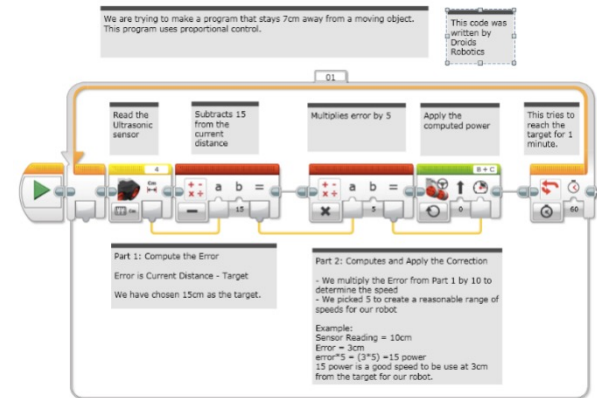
We are trying to make a program that stays 7cm away from a moving object. This program uses proportional control.

This code was written by Droids Robotics

01

Read the Ultrasonic sensor

Subtracts 15 from the current distance

Multiplies error by 5

Apply the computed power

This tries to reach the target for 1 minute.

4

a b =

15

a b =

5

B + C

0

60

Part 1: Compute the Error

Error is Current Distance - Target

We have chosen 15cm as the target.

Part 2: Computes and Apply the Correction

- We multiply the Error from Part 1 by 10 to determine the speed
- We picked 5 to create a reasonable range of speeds for our robot

Example:
Sensor Reading = 10cm
Error = 3cm
error*5 = (3*5) =15 power
15 power is a good speed to be use at 3cm from the target for our robot.